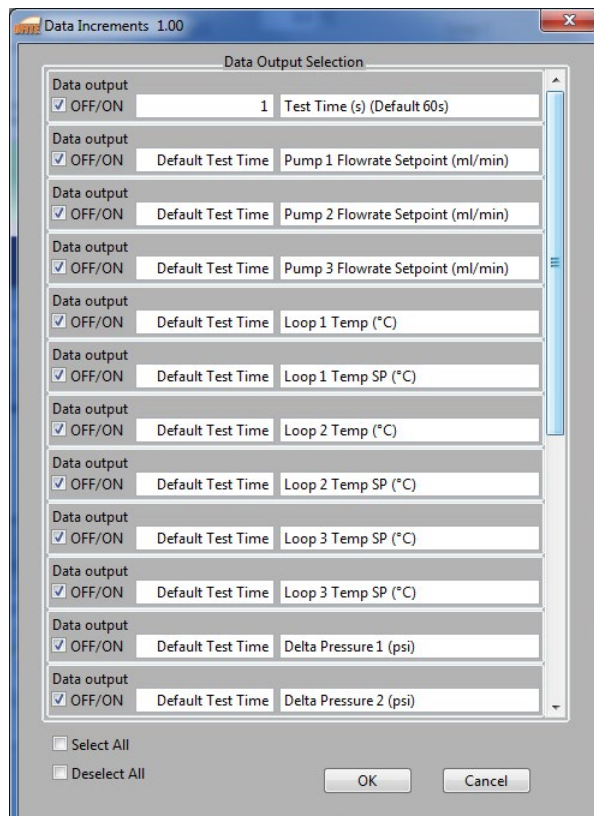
Data Increments 1.00

Data Output Selection

Data output
OFF/ON 1 Test Time (s) (Default 60s)

Data output
OFF/ON Default Test Time Pump 1 Flowrate Setpoint (ml/min)

Data output
OFF/ON Default Test Time Pump 2 Flowrate Setpoint (ml/min)

Data output
OFF/ON Default Test Time Pump 3 Flowrate Setpoint (ml/min)

Data output
OFF/ON Default Test Time Loop 1 Temp (°C)

Data output
OFF/ON Default Test Time Loop 1 Temp SP (°C)

Data output
OFF/ON Default Test Time Loop 2 Temp (°C)

Data output
OFF/ON Default Test Time Loop 2 Temp SP (°C)

Data output
OFF/ON Default Test Time Loop 3 Temp SP (°C)

Data output
OFF/ON Default Test Time Loop 3 Temp SP (°C)

Data output
OFF/ON Default Test Time Delta Pressure 1 (psi)

Data output
OFF/ON Default Test Time Delta Pressure 2 (psi)

Select All
Deselect All
OK
Cancel